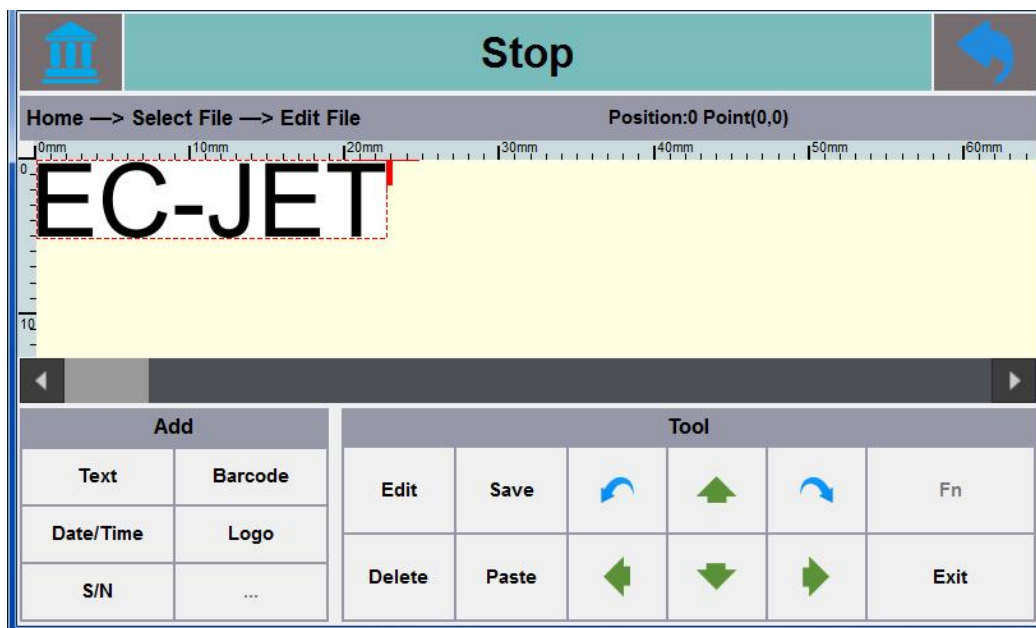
Stop

Home —> Select File —> Edit File

Position:0 Point(0,0)

0mm 10mm 20mm 30mm 40mm 50mm 60mm

0

10

EC-JET

Add

| Text | Barcode |
|---|---|
| Date/Time | Logo |
| S/N | ... |

Tool

| Edit | Save | | | | Fn |
|---|---|---|---|---|---|
| Delete | Paste | | | | Exit |